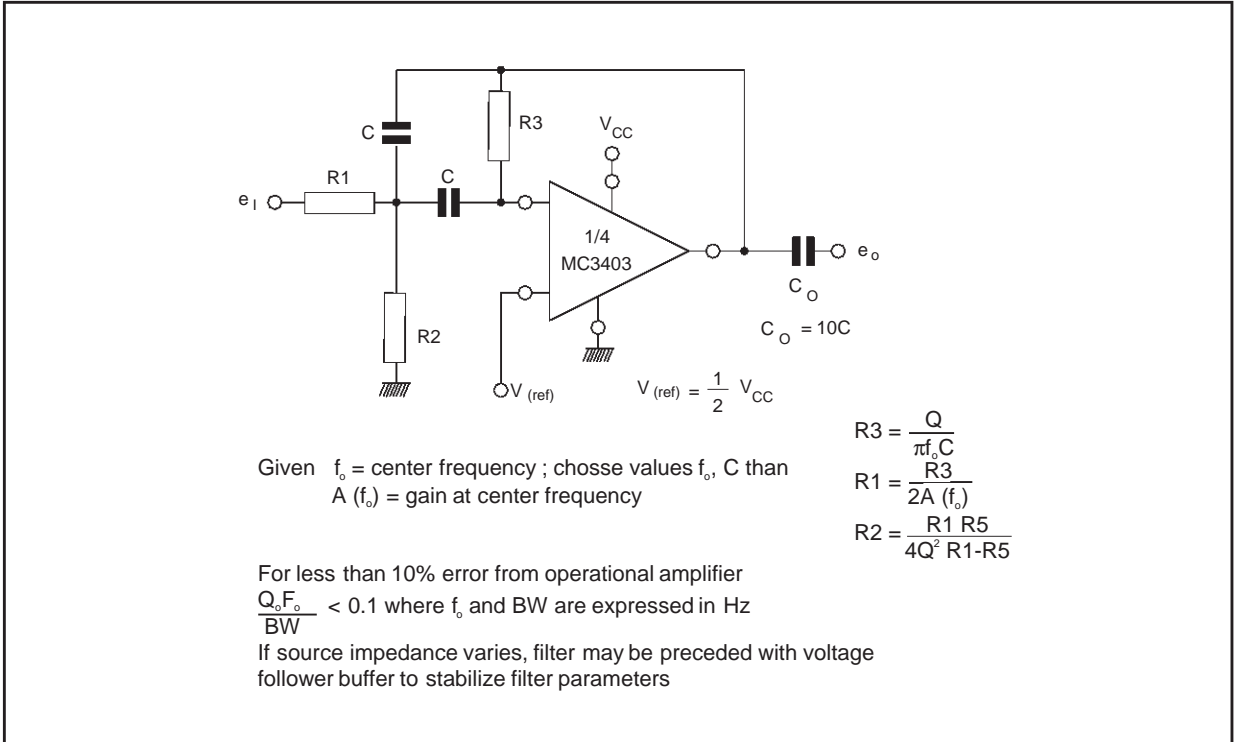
C

R3

$V_{CC}$

$e_I$

R1

C

1/4
MC3403

$e_o$

$C_O$

R2

$C_O = 10C$

$V_{(ref)}$

$V_{(ref)} = \frac{1}{2} V_{CC}$

$R3 = \frac{Q}{\pi f_o C}$

$R1 = \frac{R3}{2A\ (f_o)}$

$R2 = \frac{R1\ R5}{4Q^2\ R1-R5}$

Given $f_o$ = center frequency ; chosse values $f_o$, C than
A ($f_o$) = gain at center frequency

For less than 10% error from operational amplifier
$\frac{Q_oF_o}{BW}$ < 0.1 where $f_o$ and BW are expressed in Hz
If source impedance varies, filter may be preceded with voltage follower buffer to stabilize filter parameters